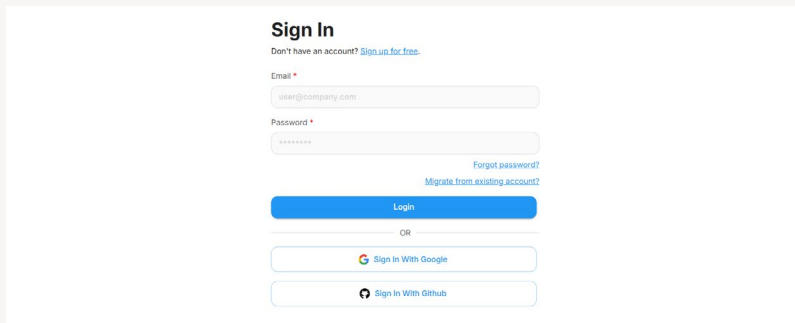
Sign In

Don't have an account? Sign up for free.

Email *

user@company.com

Password *

••••••••

Forgot password?

Migrate from existing account?

Login

OR

Sign In With Google

Sign In With Github